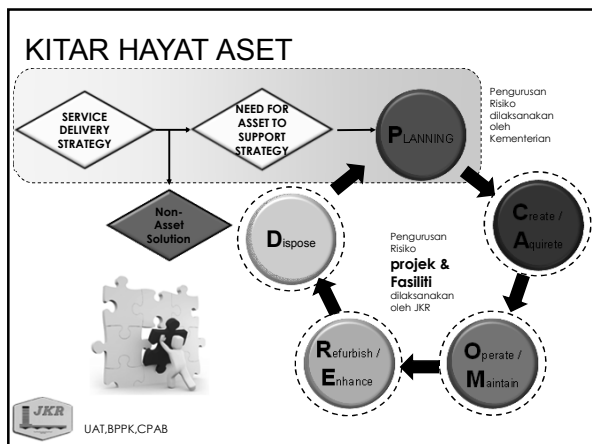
KITAR HAYAT ASET

SERVICE DELIVERY STRATEGY

NEED FOR ASSET TO SUPPORT STRATEGY

PLANNING

Pengurusan Risiko dilaksanakan oleh Kementerian

Non-Asset Solution

Dispose

Pengurusan Risiko **projek & Fasiliti** dilaksanakan oleh JKR

Create / Aquirete

Refurbish / Enhance

Operate / Maintain

JKR

UAT,BPPK,CPAB